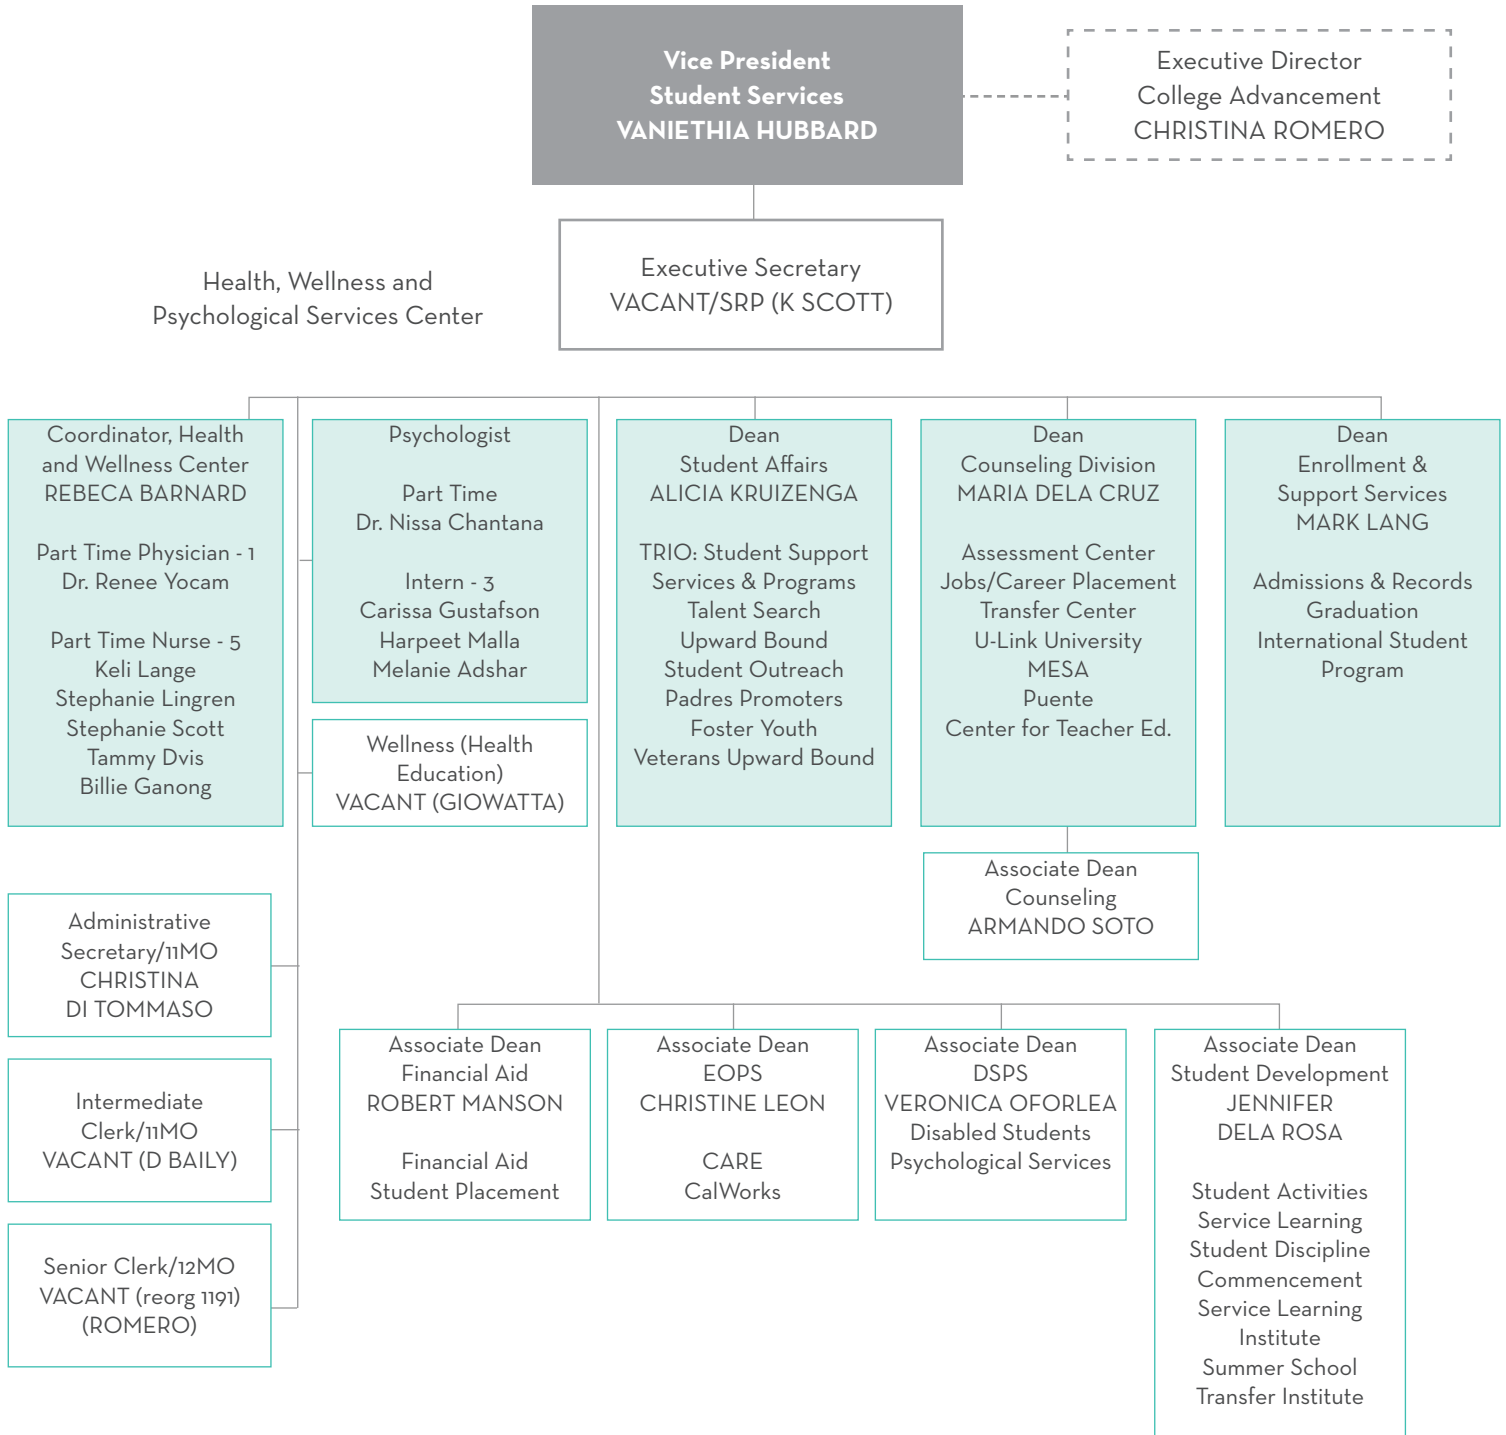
Vice President
Student Services
VANIETHIA HUBBARD

Executive Director
College Advancement
CHRISTINA ROMERO

Executive Secretary
VACANT/SRP (K SCOTT)

Health, Wellness and
Psychological Services Center

Coordinator, Health and Wellness Center
REBECA BARNARD

Part Time Physician - 1
Dr. Renee Yocam

Part Time Nurse - 5
Keli Lange
Stephanie Lingren
Stephanie Scott
Tammy Dvis
Billie Ganong

Psychologist

Part Time
Dr. Nissa Chantana

Intern - 3
Carissa Gustafson
Harpeet Malla
Melanie Adshar

Wellness (Health Education)
VACANT (GIOWATTA)

Dean
Student Affairs
ALICIA KRUIZENGA

TRIO: Student Support Services & Programs
Talent Search
Upward Bound
Student Outreach
Padres Promoters
Foster Youth
Veterans Upward Bound

Dean
Counseling Division
MARIA DELA CRUZ

Assessment Center
Jobs/Career Placement
Transfer Center
U-Link University
MESA
Puente
Center for Teacher Ed.

Dean
Enrollment & Support Services
MARK LANG

Admissions & Records
Graduation
International Student Program

Associate Dean
Counseling
ARMANDO SOTO

Administrative Secretary/11MO
CHRISTINA DI TOMMASO

Intermediate Clerk/11MO
VACANT (D BAILY)

Senior Clerk/12MO
VACANT (reorg 1191)
(ROMERO)

Associate Dean
Financial Aid
ROBERT MANSON

Financial Aid
Student Placement

Associate Dean
EOPS
CHRISTINE LEON

CARE
CalWorks

Associate Dean
DSPS
VERONICA OFORLEA
Disabled Students
Psychological Services

Associate Dean
Student Development
JENNIFER DELA ROSA

Student Activities
Service Learning
Student Discipline
Commencement
Service Learning Institute
Summer School
Transfer Institute